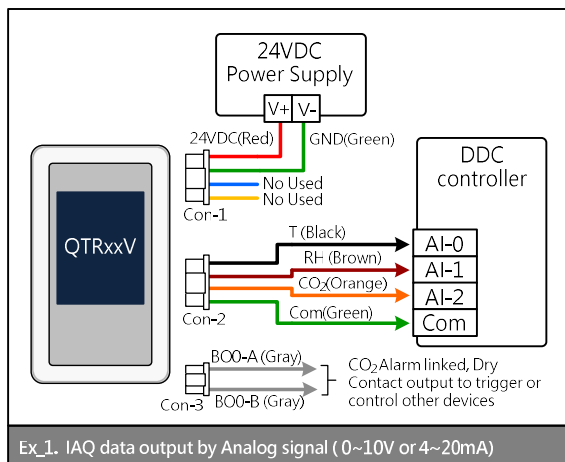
24VDC
Power Supply

V+ V-

24VDC(Red)

GND(Green)

DDC
controller

No Used
No Used

Con-1

QTRxxV

T (Black)

AI-0

RH (Brown)

AI-1

$CO_2$(Orange)

AI-2

Com(Green)

Com

Con-2

BO0-A (Gray)

$CO_2$ Alarm linked, Dry Contact output to trigger or control other devices

Con-3

BO0-B (Gray)

Ex_1. IAQ data output by Analog signal ( 0~10V or 4~20mA)